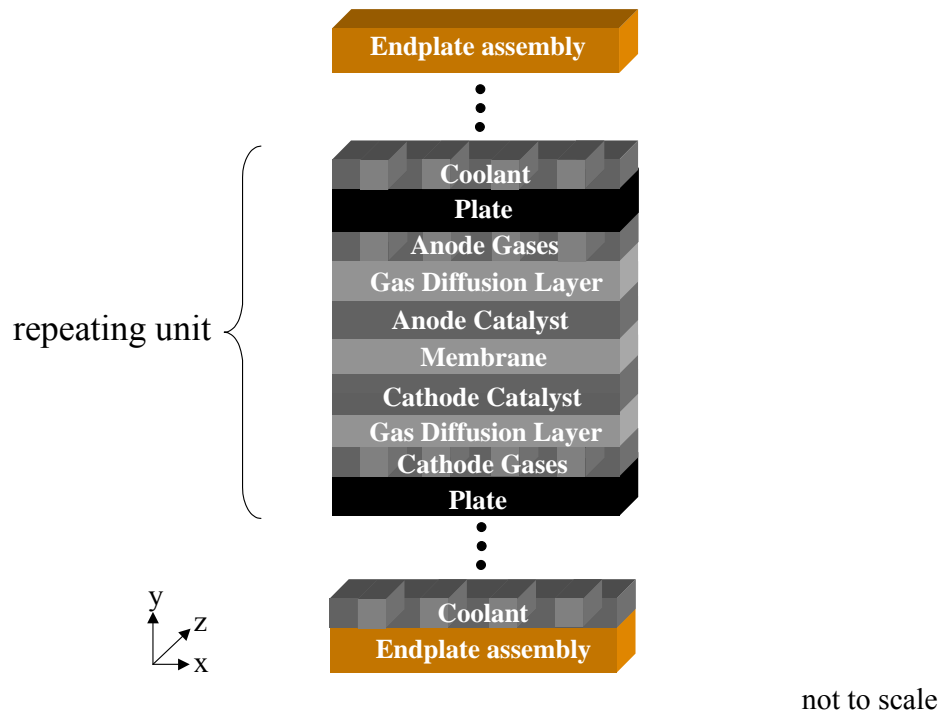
Endplate assembly

repeating unit

Coolant
Plate
Anode Gases
Gas Diffusion Layer
Anode Catalyst
Membrane
Cathode Catalyst
Gas Diffusion Layer
Cathode Gases
Plate

Coolant
Endplate assembly

y
z
x

not to scale